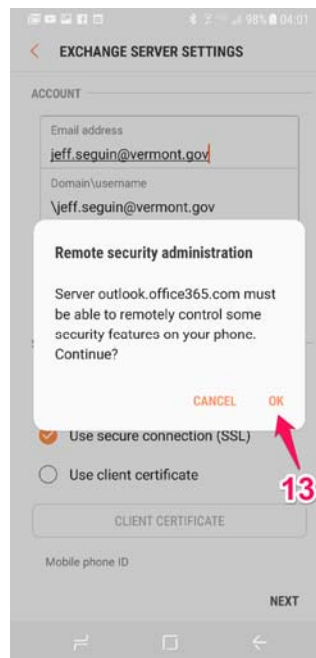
98% 04:01

EXCHANGE SERVER SETTINGS

ACCOUNT

Email address
jeff.seguin@vermont.gov

Domain\username
\jeff.seguin@vermont.gov

Remote security administration

Server outlook.office365.com must be able to remotely control some security features on your phone. Continue?

CANCEL OK

Use secure connection (SSL)

Use client certificate

CLIENT CERTIFICATE

Mobile phone ID

NEXT

13